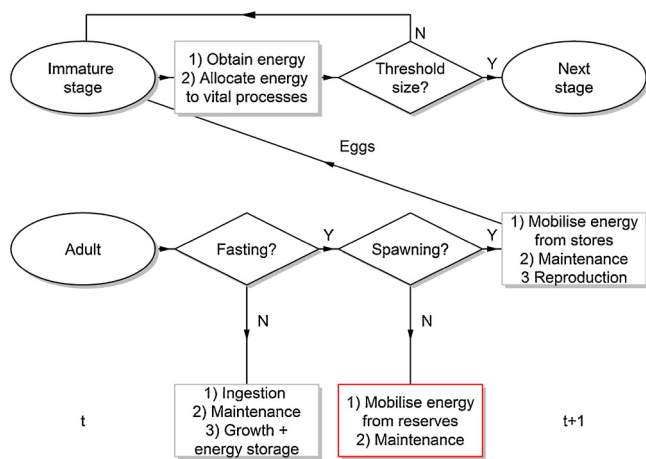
Immature stage

1) Obtain energy
2) Allocate energy to vital processes

Threshold size?

N

Y

Next stage

Eggs

Adult

Fasting?

Y

Spawning?

Y

1) Mobilise energy from stores
2) Maintenance
3 Reproduction

N

N

1) Ingestion
2) Maintenance
3) Growth + energy storage

1) Mobilise energy from reserves
2) Maintenance

t

t+1